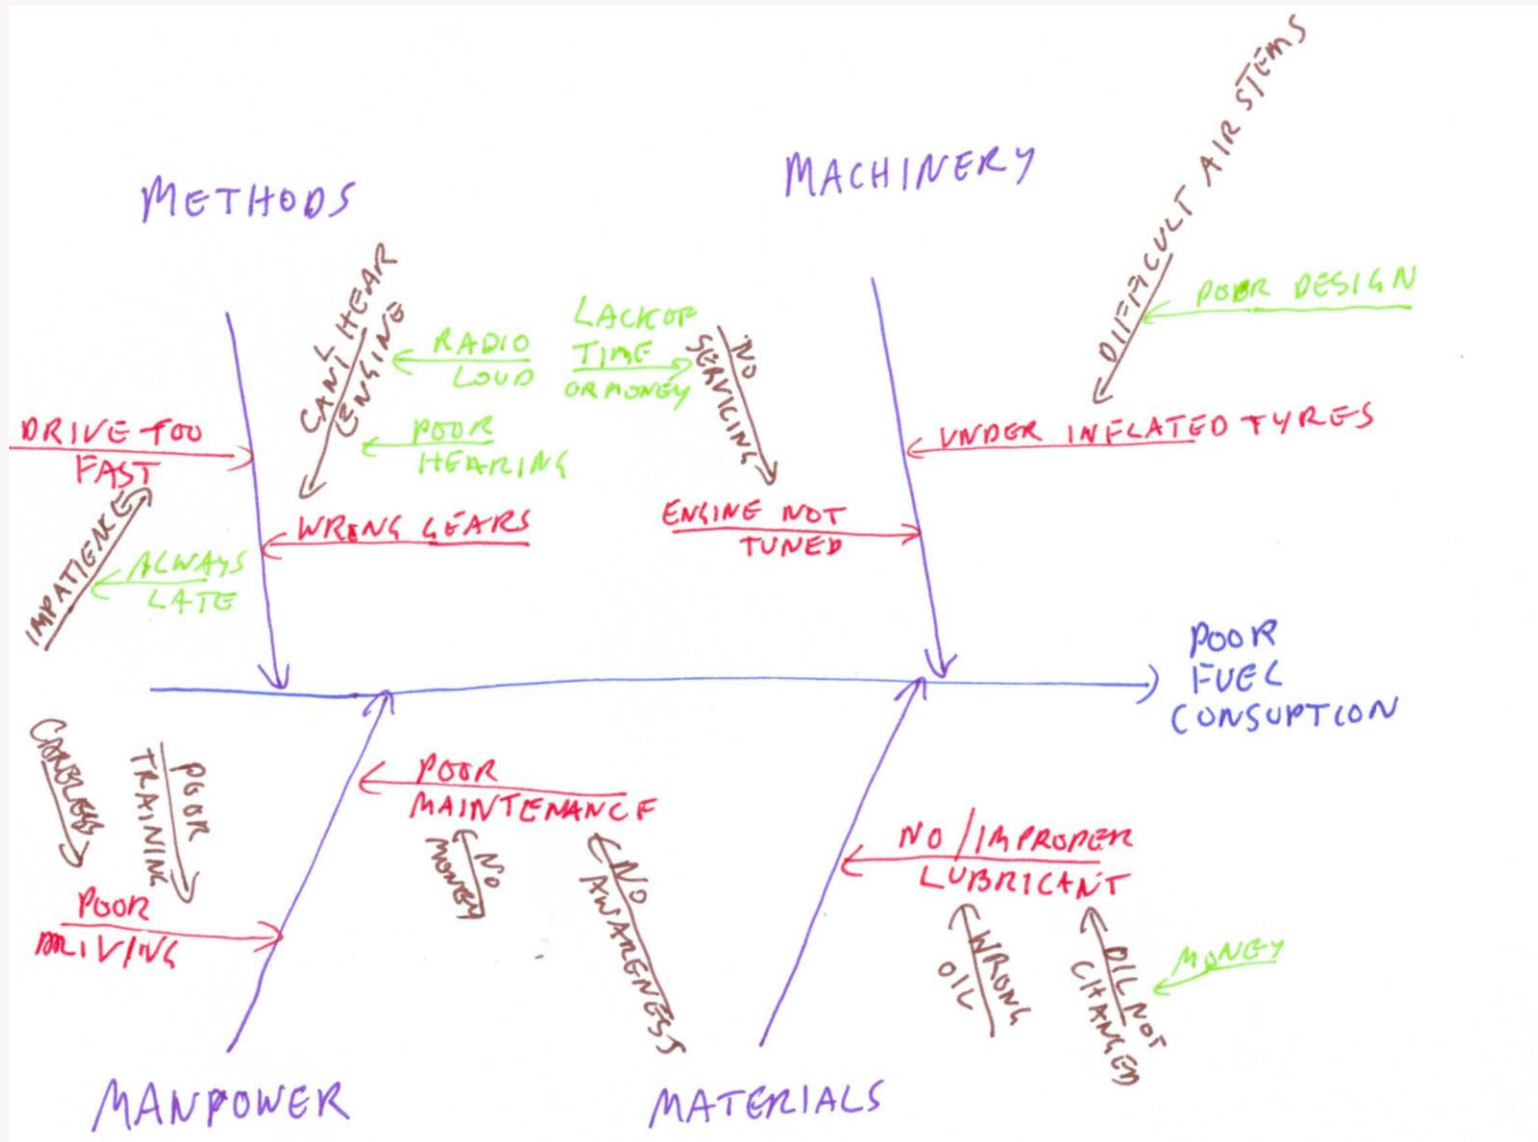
METHODS

MACHINERY

DIFFICULT AIR STEMS

POOR DESIGN

CAN'T HEAR ENGINE

RADIO LOUD

LACK OF TIME OR MONEY

NO SERVICING

POOR HEARING

DRIVE TOO FAST

UNDER INFLATED TYRES

IMPATIENCE

ALWAYS LATE

WRONG GEARS

ENGINE NOT TUNED

POOR FUEL CONSUPTION

CARELESS

POOR TRAINING

POOR MAINTENANCE

NO MONEY

NO AWARENESS

NO / IMPROPER LUBRICANT

POOR DRIVING

WRONG OIL

OIL NOT CHANGED

MONEY

MANPOWER

MATERIALS